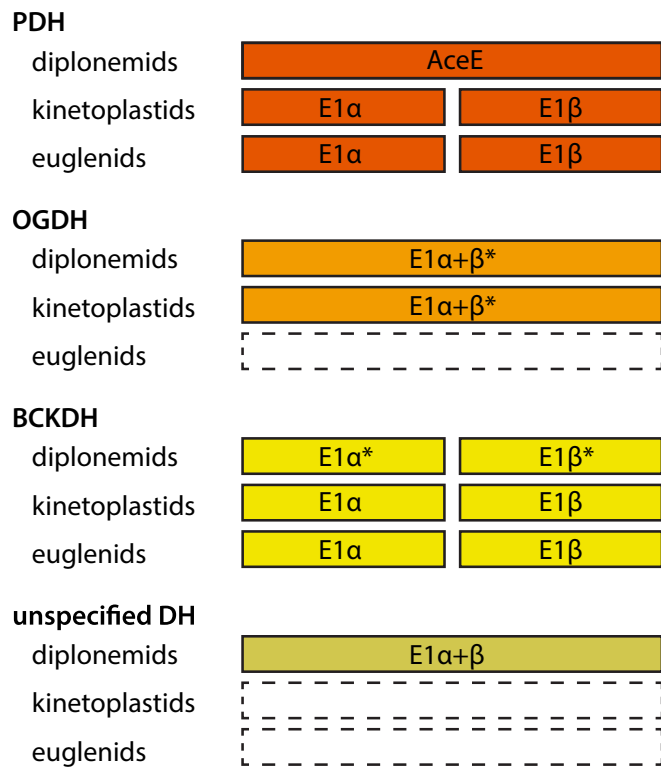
PDH
diplonemids AceE
kinetoplastids E1α E1β
euglenids E1α E1β

OGDH
diplonemids E1α+β*
kinetoplastids E1α+β*
euglenids

BCKDH
diplonemids E1α* E1β*
kinetoplastids E1α E1β
euglenids E1α E1β

unspecified DH
diplonemids E1α+β
kinetoplastids
euglenids